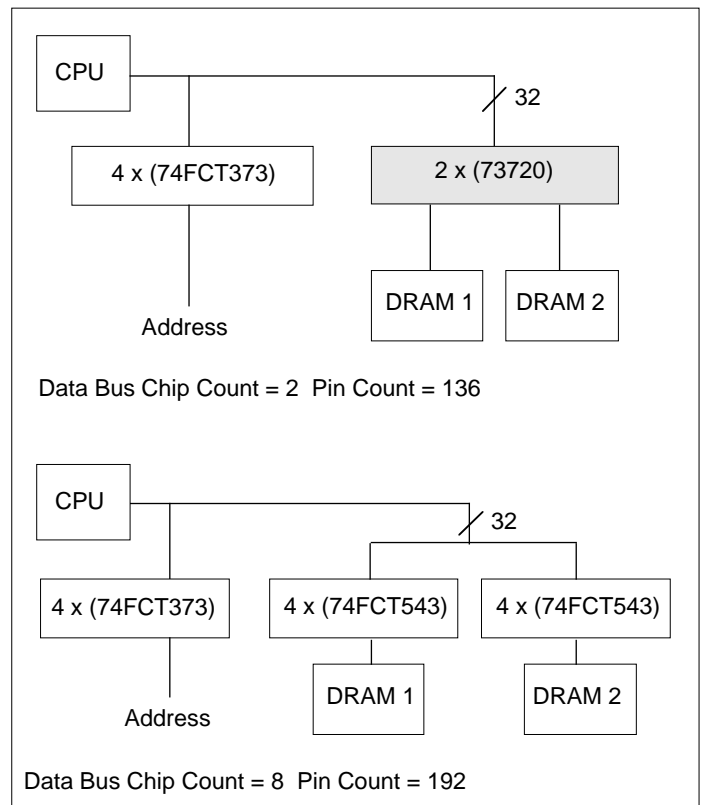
CPU

32

4 x (74FCT373)

2 x (73720)

DRAM 1

DRAM 2

Address

Data Bus Chip Count = 2 Pin Count = 136

CPU

32

4 x (74FCT373)

4 x (74FCT543)

4 x (74FCT543)

DRAM 1

DRAM 2

Address

Data Bus Chip Count = 8 Pin Count = 192